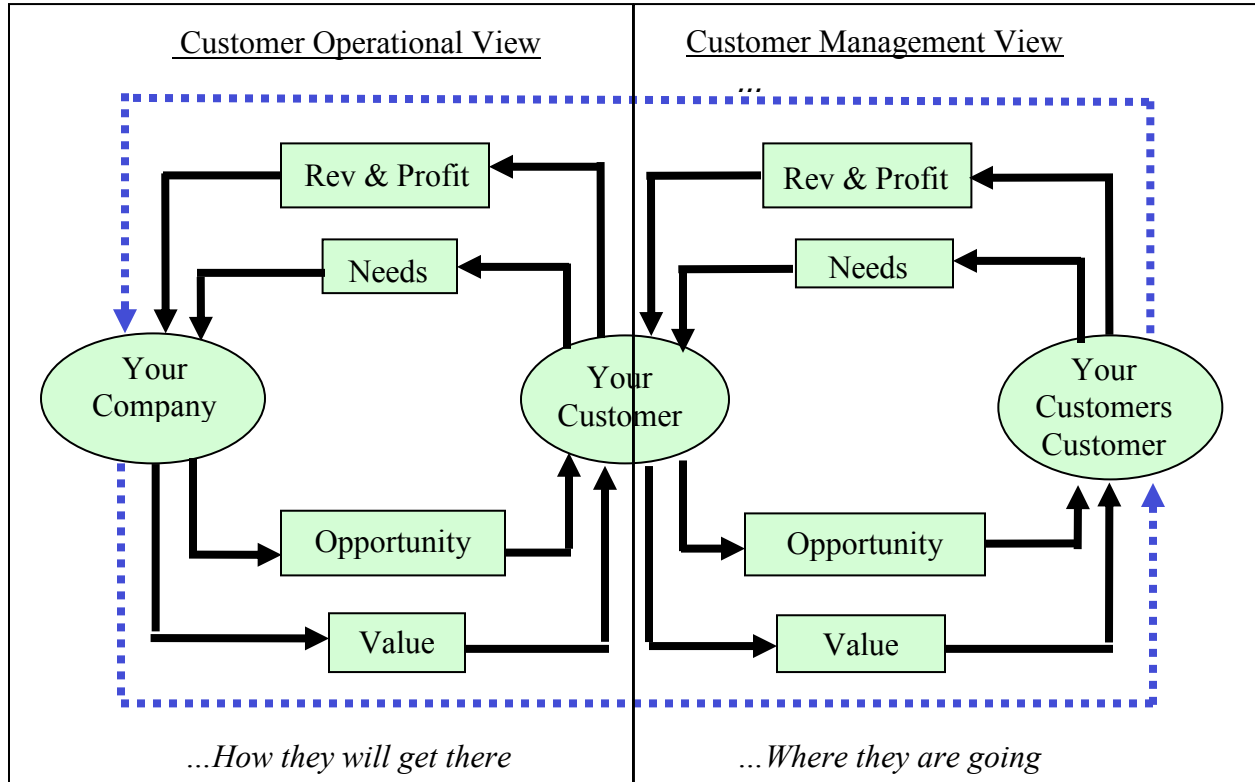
| Customer Operational View | Customer Management View ... |
|---|---|
| Rev & Profit<br>Needs<br>Your Company<br>Your Customer<br>Opportunity<br>Value | Rev & Profit<br>Needs<br>Your Customers Customer<br>Opportunity<br>Value |
| ...How they will get there | ...Where they are going |